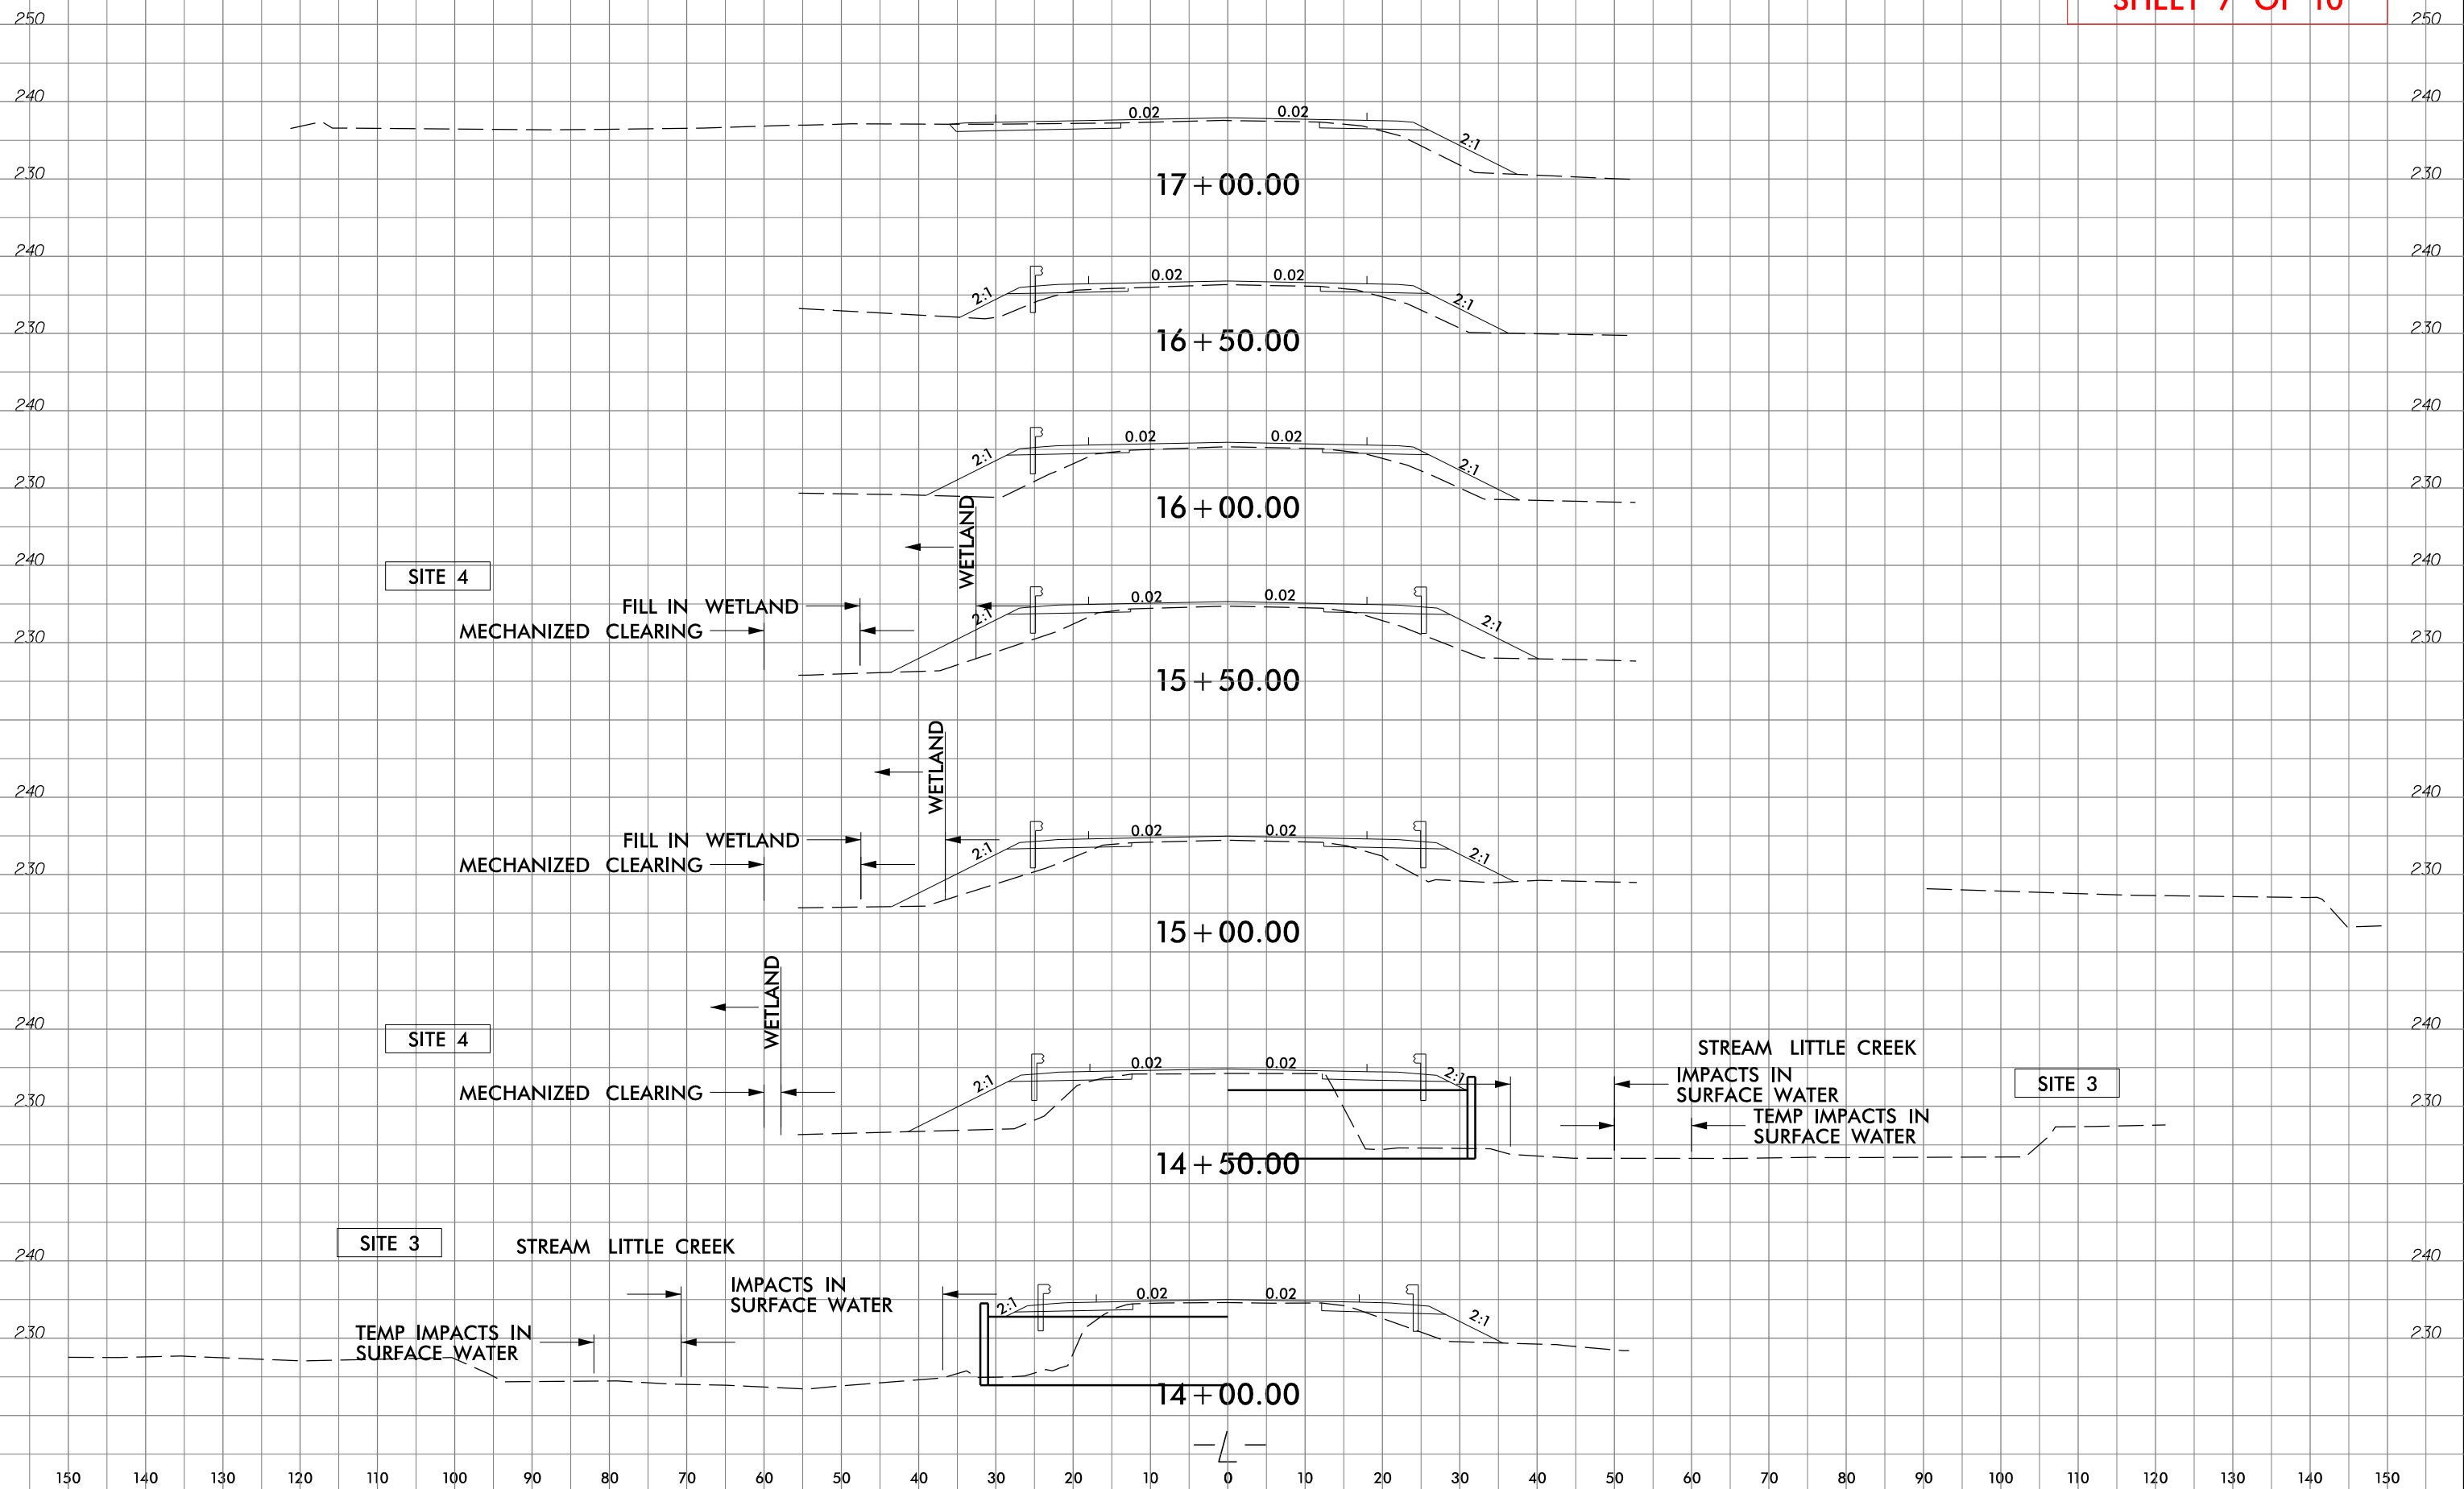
250
240
230
240
230
240
230
240
230
240
230
240
230
240
230

SHEET 7 OF 10

250
240
230
240
230
240
230
240
230
240
230
240
230
240
230

0.02 0.02 2:1
17+00.00

2:1 0.02 0.02 2:1
16+50.00

2:1 0.02 0.02 2:1
16+00.00

WETLAND

SITE 4
FILL IN WETLAND
MECHANIZED CLEARING
2:1 0.02 0.02 2:1
15+50.00

WETLAND
FILL IN WETLAND
MECHANIZED CLEARING
2:1 0.02 0.02 2:1
15+00.00

WETLAND
SITE 4
MECHANIZED CLEARING
2:1 0.02 0.02 2:1
STREAM LITTLE CREEK
IMPACTS IN SURFACE WATER
TEMP IMPACTS IN SURFACE WATER
SITE 3
14+50.00

SITE 3
STREAM LITTLE CREEK
IMPACTS IN SURFACE WATER
TEMP IMPACTS IN SURFACE WATER
2:1 0.02 0.02 2:1
14+00.00

150 140 130 120 110 100 90 80 70 60 50 40 30 20 10 0 10 20 30 40 50 60 70 80 90 100 110 120 130 140 150